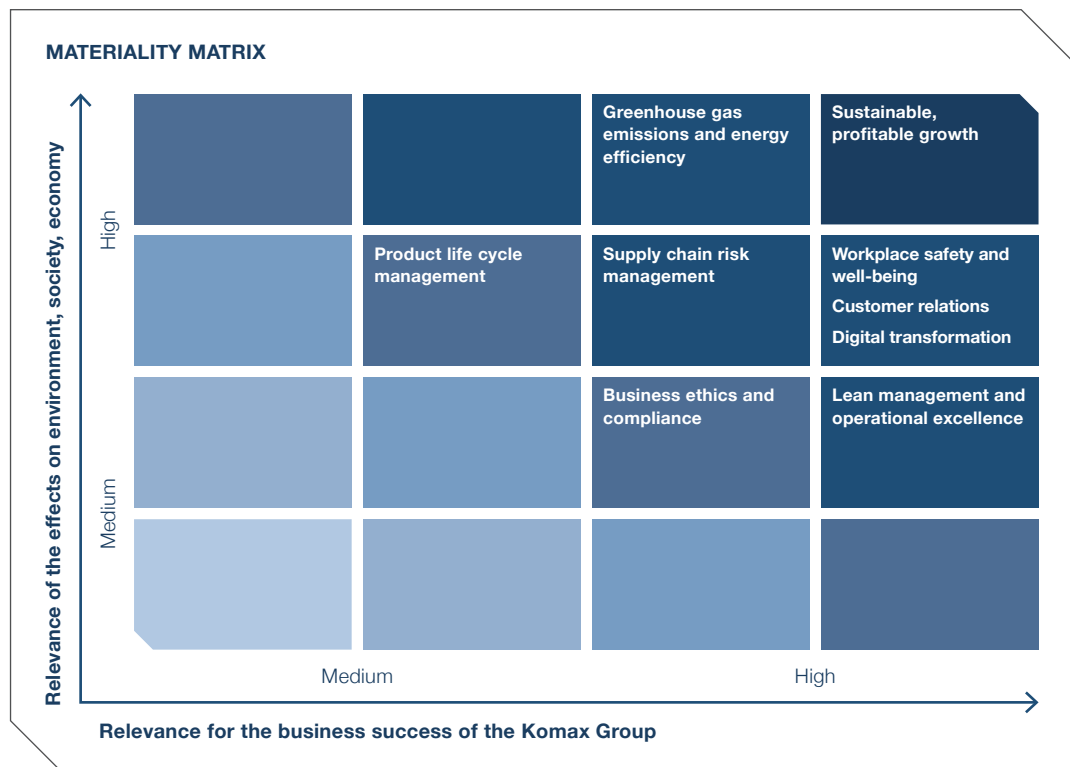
MATERIALITY MATRIX

Relevance of the effects on environment, society, economy

High

Medium

| | | | |
|---|---|---|---|
| | | Greenhouse gas emissions and energy efficiency | Sustainable, profitable growth |
| | Product life cycle management | Supply chain risk management | Workplace safety and well-being<br>Customer relations<br>Digital transformation |
| | | Business ethics and compliance | Lean management and operational excellence |
| | | | |

Medium

High

Relevance for the business success of the Komax Group